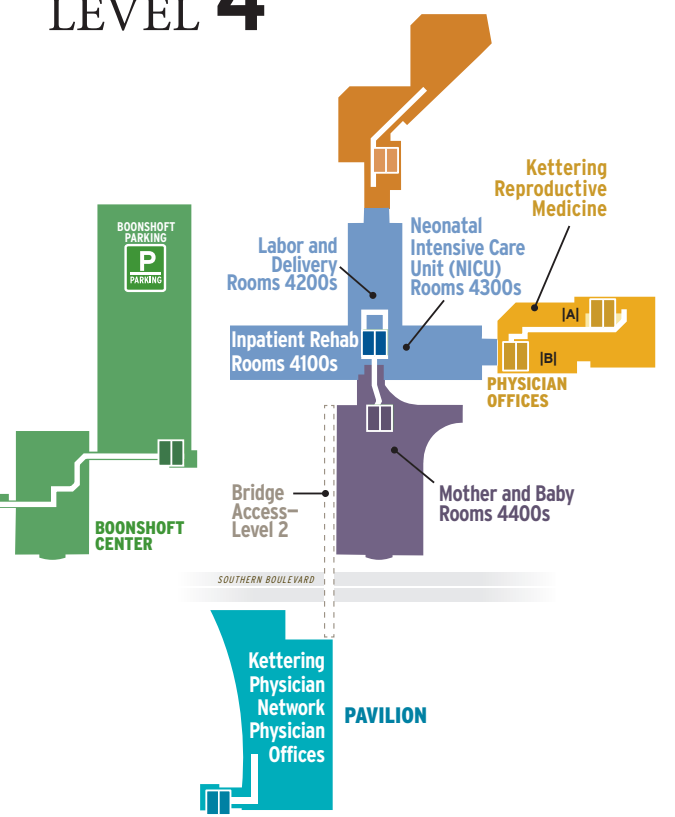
LEVEL 4

BOONSHOFT PARKING

P

PARKING

BOONSHOFT CENTER

Labor and Delivery Rooms 4200s

Neonatal Intensive Care Unit (NICU) Rooms 4300s

Kettering Reproductive Medicine

A

B

PHYSICIAN OFFICES

Inpatient Rehab Rooms 4100s

Bridge Access— Level 2

Mother and Baby Rooms 4400s

SOUTHERN BOULEVARD

Kettering Physician Network Physician Offices

PAVILION